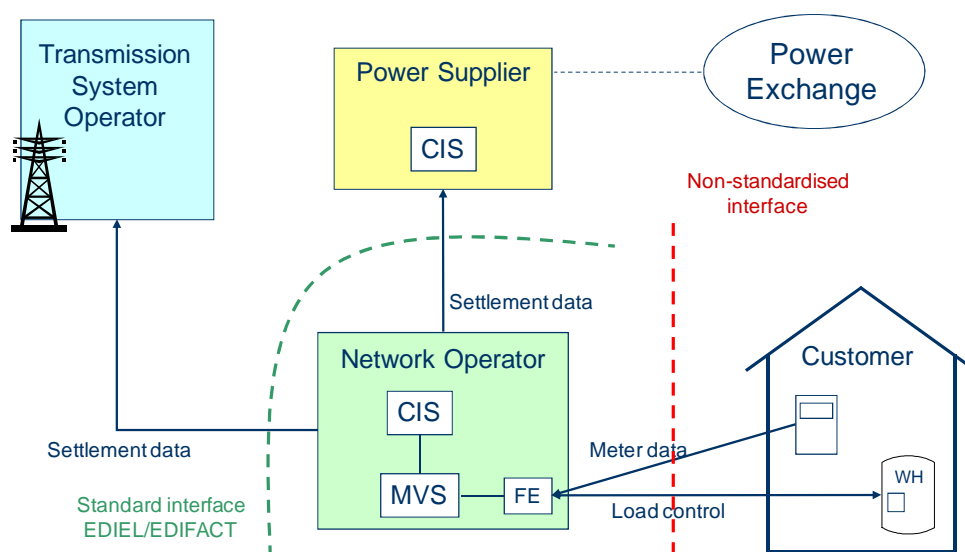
Transmission System Operator

Power Supplier

CIS

Power Exchange

Non-standardised interface

Settlement data

Network Operator

CIS

MVS

FE

Customer

WH

Settlement data

Meter data

Load control

Standard interface EDIEL/EDIFACT